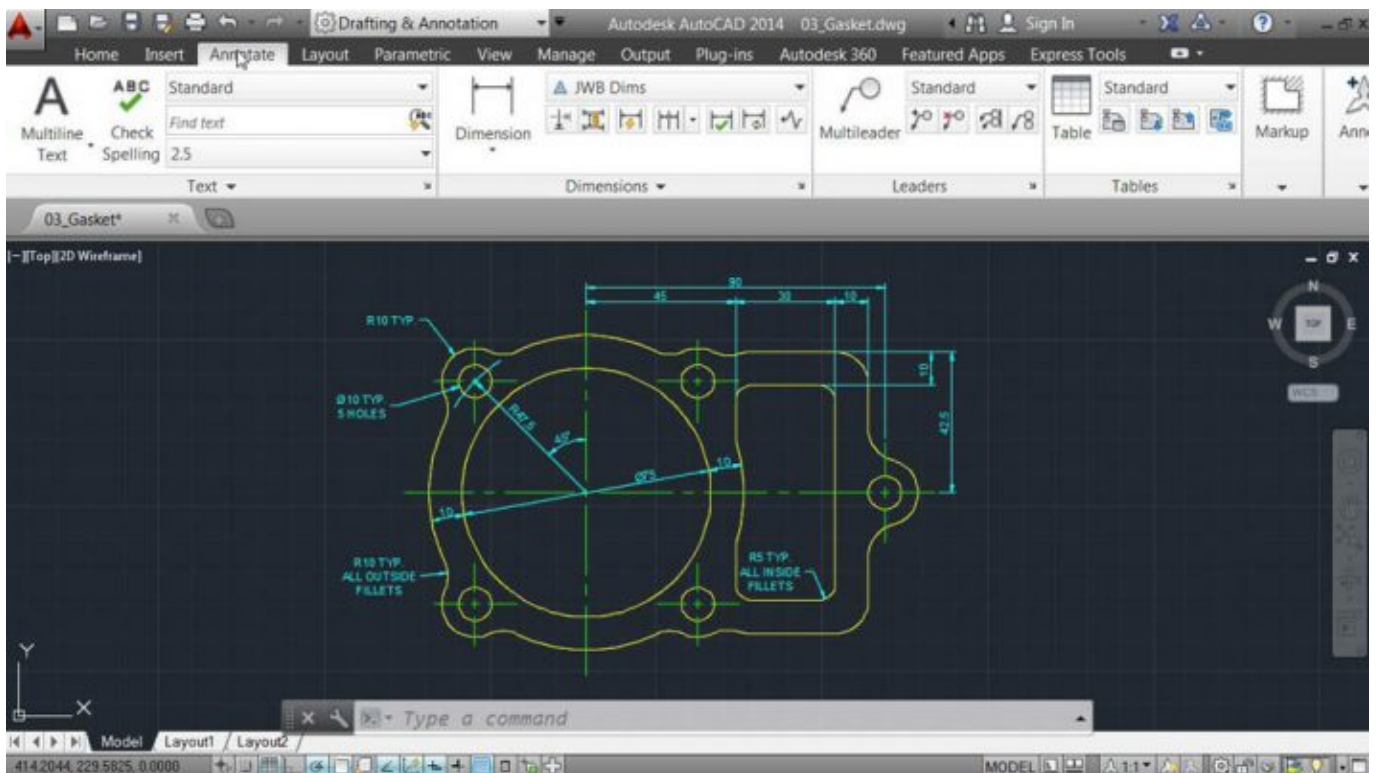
Drafting & Annotation
Autodesk AutoCAD 2014 03_Gasket.dwg
Sign In
Home Insert Annotate Layout Parametric View Manage Output Plug-ins Autodesk 360 Featured Apps Express Tools

Multiline Text
ABC
Check Spelling
Standard
Find text
2.5
Text
Dimension
JWB Dims
Dimensions
Multileader
Standard
Leaders
Table
Standard
Tables
Markup
Ann

03_Gasket*

[-][Top][2D Wireframe]

R10 TYP.
Ø10 TYP. 5 HOLES
R47.5
45°
Ø75
10
10
90
45
30
10
10
42.5
R10 TYP. ALL OUTSIDE FILLETS
R5 TYP. ALL INSIDE FILLETS

N
W
TOP
E
S
WCS

Y
X

Type a command

Model Layout1 Layout2

414.2044, 229.5825, 0.0000
MODEL
1:1